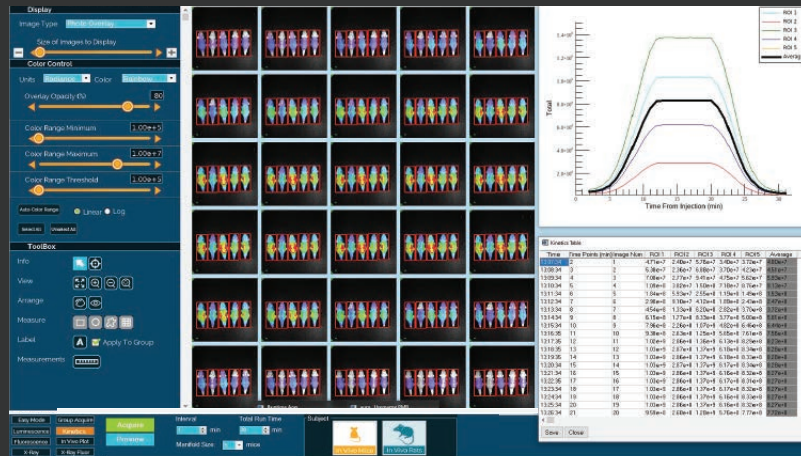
Display

Image Type Photo Overlay

Size of Images to Display

Color Control

Units Radiance Color Rainbow

Overlay Opacity (%) 80

Color Range Minimum 1.00e+5

Color Range Maximum 2.00e+7

Color Range Threshold 1.00e+5

Auto Color Range Linear Log

Select All Unselect All

ToolBox

Info

View

Arrange

Measure

Label Apply To Group

Measurements

Easy Mode Group Acquire Luminescence Kinetics Fluorescence In Vivo Plot X-Ray X-Ray Fluor

Acquire

Preview

Interval min

Total Run Time min

Manifold Size mice

Subject

In Vivo Mice In Vivo Rats

ROI 1
ROI 2
ROI 3
ROI 4
ROI 5
Average

Total

Time From Injection (min)

Kinetics Table

| Time | Time Points (min) | Image Num | ROI1 | ROI2 | ROI3 | ROI4 | ROI5 | Average |
|---|---|---|---|---|---|---|---|---|
| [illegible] | 2 | 1 | 4.71e+7 | 2.40e+7 | 5.76e+7 | 3.40e+7 | 3.72e+7 | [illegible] |
| 13:08:34 | 3 | 2 | 5.36e+7 | 2.36e+7 | 6.88e+7 | 3.70e+7 | 4.23e+7 | 4.51e+7 |
| 13:09:34 | 4 | 3 | 7.06e+7 | 2.77e+7 | 9.41e+7 | 4.75e+7 | 5.82e+7 | 5.80e+7 |
| 13:10:34 | 5 | 4 | 1.00e+8 | 3.62e+7 | 1.10e+8 | 7.10e+7 | 6.76e+7 | 7.13e+7 |
| 13:11:34 | 6 | 5 | 1.54e+8 | 5.53e+7 | 2.55e+8 | 1.15e+8 | 1.45e+8 | 1.43e+8 |
| 13:12:34 | 7 | 6 | 2.98e+8 | 8.10e+7 | 4.12e+8 | 1.88e+8 | 2.43e+8 | 2.44e+8 |
| 13:13:34 | 8 | 7 | 4.54e+8 | 1.33e+8 | 5.20e+8 | 2.92e+8 | 3.70e+8 | 3.74e+8 |
| 13:14:34 | 9 | 8 | 6.15e+8 | 1.77e+8 | 8.33e+8 | 3.77e+8 | 5.06e+8 | 5.01e+8 |
| 13:15:34 | 10 | 9 | 7.96e+8 | 2.26e+8 | 1.07e+9 | 4.82e+8 | 6.45e+8 | 6.49e+8 |
| 13:16:35 | 11 | 10 | 9.38e+8 | 2.63e+8 | 1.25e+9 | 5.65e+8 | 7.61e+8 | 7.56e+8 |
| 13:17:35 | 12 | 11 | 1.00e+9 | 2.86e+8 | 1.36e+9 | 6.13e+8 | 8.25e+8 | 8.23e+8 |
| 13:18:35 | 13 | 12 | 1.03e+9 | 2.87e+8 | 1.37e+9 | 6.18e+8 | 8.31e+8 | 8.27e+8 |
| 13:19:35 | 14 | 13 | 1.03e+9 | 2.86e+8 | 1.37e+9 | 6.18e+8 | 8.33e+8 | 8.28e+8 |
| 13:20:35 | 15 | 14 | 1.03e+9 | 2.87e+8 | 1.37e+9 | 6.17e+8 | 8.34e+8 | 8.28e+8 |
| 13:21:34 | 16 | 15 | 1.03e+9 | 2.86e+8 | 1.37e+9 | 6.16e+8 | 8.33e+8 | 8.27e+8 |
| 13:22:35 | 17 | 16 | 1.03e+9 | 2.86e+8 | 1.37e+9 | 6.17e+8 | 8.31e+8 | 8.27e+8 |
| 13:23:34 | 18 | 17 | 1.03e+9 | 2.86e+8 | 1.37e+9 | 6.17e+8 | 8.33e+8 | 8.27e+8 |
| 13:24:34 | 19 | 18 | 1.03e+9 | 2.86e+8 | 1.37e+9 | 6.16e+8 | 8.33e+8 | 8.27e+8 |
| 13:25:34 | 20 | 19 | 1.03e+9 | 2.86e+8 | 1.37e+9 | 6.16e+8 | 8.33e+8 | 8.27e+8 |
| 13:26:34 | 21 | 20 | 9.58e+8 | 2.66e+8 | 1.28e+9 | 5.76e+8 | 7.77e+8 | 7.72e+8 |

Save Close